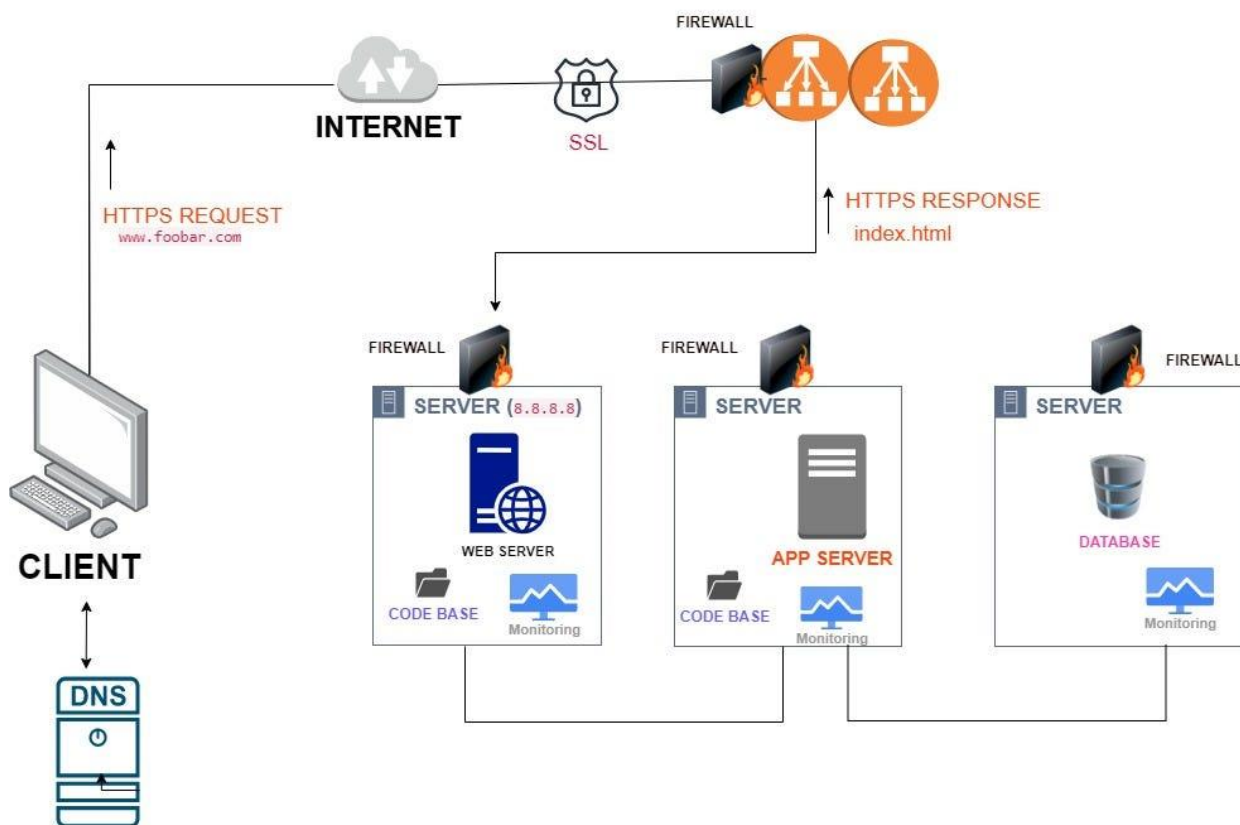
FIREWALL

INTERNET

SSL

HTTPS REQUEST
www.foobar.com

HTTPS RESPONSE
index.html

FIREWALL

FIREWALL

FIREWALL

SERVER (8.8.8.8)

WEB SERVER

CODE BASE

Monitoring

SERVER

APP SERVER

CODE BASE

Monitoring

SERVER

DATABASE

Monitoring

CLIENT

DNS